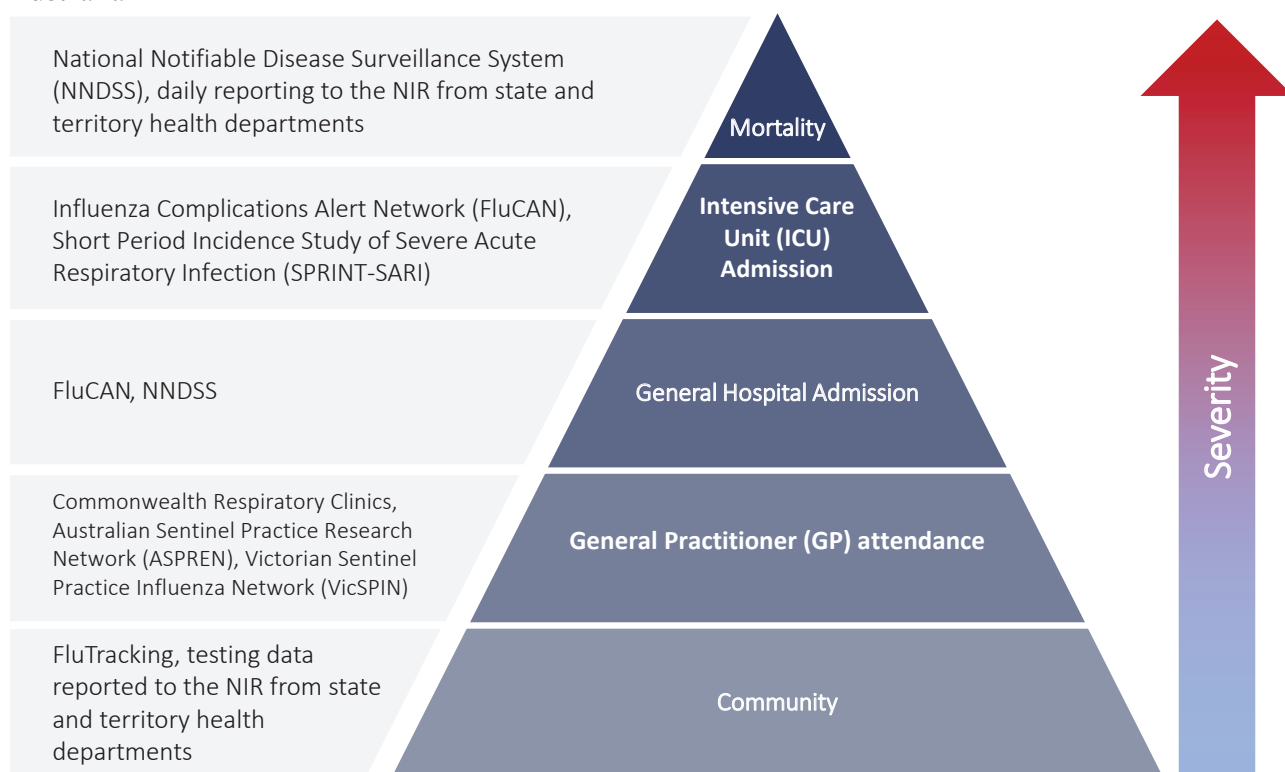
National Notifiable Disease Surveillance System (NNDSS), daily reporting to the NIR from state and territory health departments

Mortality

Influenza Complications Alert Network (FluCAN), Short Period Incidence Study of Severe Acute Respiratory Infection (SPRINT-SARI)

Intensive Care Unit (ICU) Admission

FluCAN, NNDSS

General Hospital Admission

Commonwealth Respiratory Clinics, Australian Sentinel Practice Research Network (ASPREN), Victorian Sentinel Practice Influenza Network (VicSPIN)

General Practitioner (GP) attendance

FluTracking, testing data reported to the NIR from state and territory health departments

Community

Severity